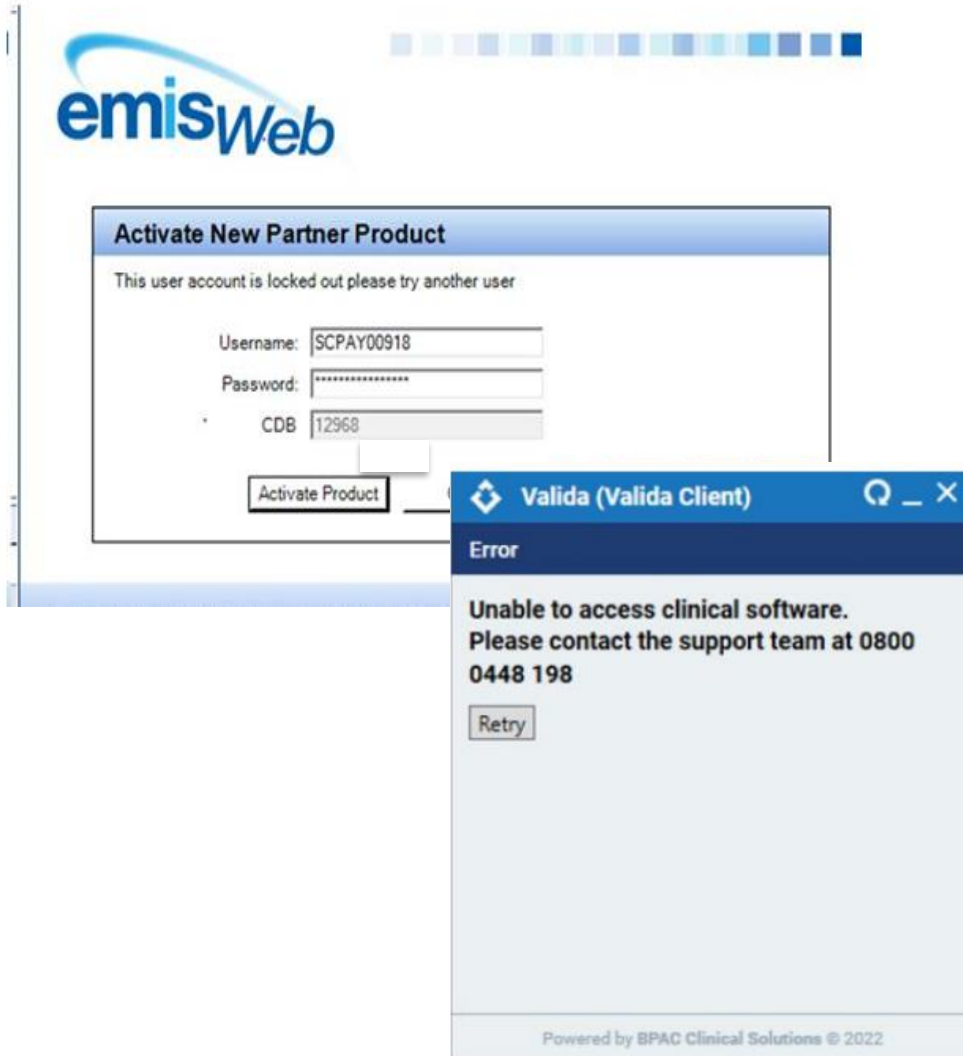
emisWeb

Activate New Partner Product

This user account is locked out please try another user

Username: SCPAY00918
Password: ****************
CDB 12968

Activate Product

Valida (Valida Client)

Error

Unable to access clinical software. Please contact the support team at 0800 0448 198

Retry

Powered by BPAC Clinical Solutions © 2022